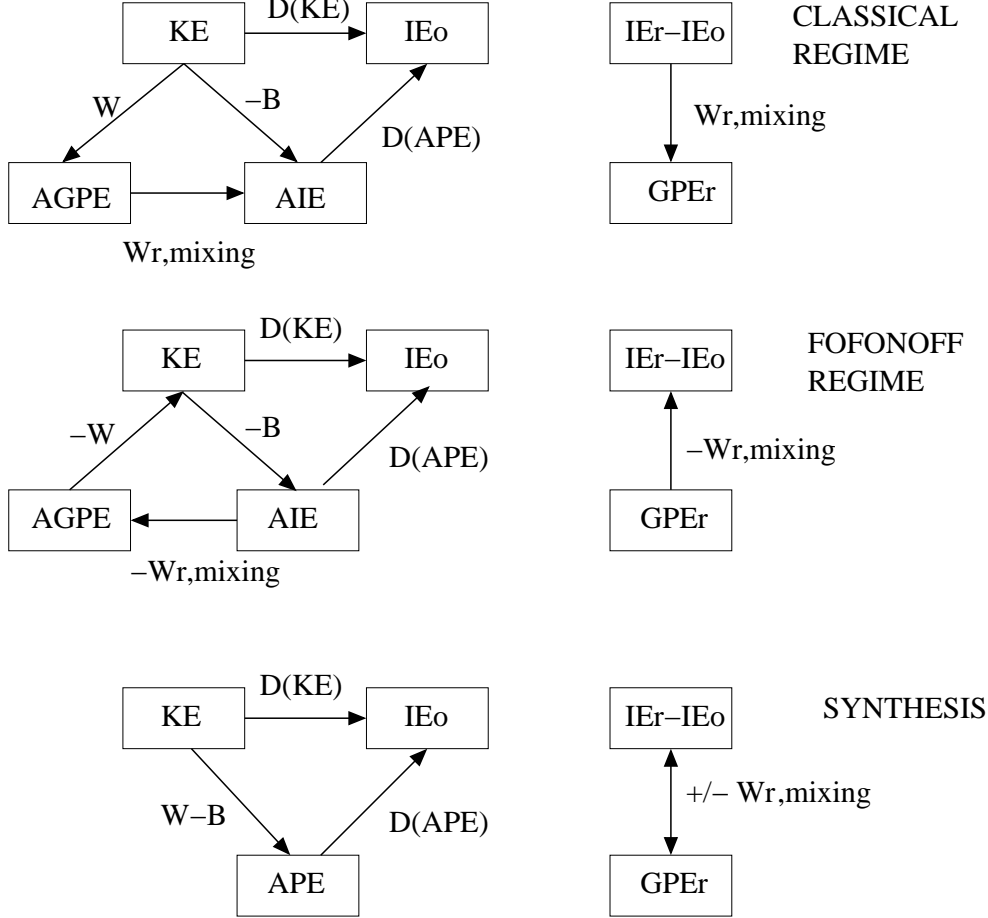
KE
D(KE)
IEo
IEr−IEo
CLASSICAL REGIME
W
−B
D(APE)
Wr,mixing
AGPE
AIE
GPEr
Wr,mixing

KE
D(KE)
IEo
IEr−IEo
FOFONOFF REGIME
−W
−B
D(APE)
−Wr,mixing
AGPE
AIE
GPEr
−Wr,mixing

KE
D(KE)
IEo
IEr−IEo
SYNTHESIS
W−B
D(APE)
+/− Wr,mixing
APE
GPEr